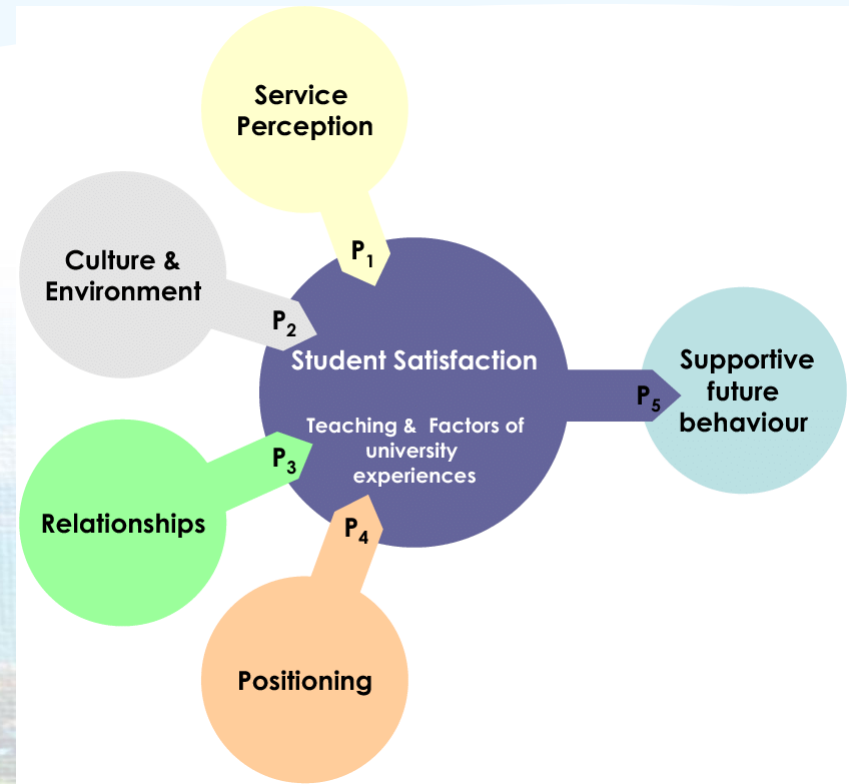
Service Perception

$P_1$

Culture & Environment

$P_2$

Student Satisfaction

Teaching & Factors of university experiences

$P_5$

Supportive future behaviour

$P_3$

Relationships

$P_4$

Positioning